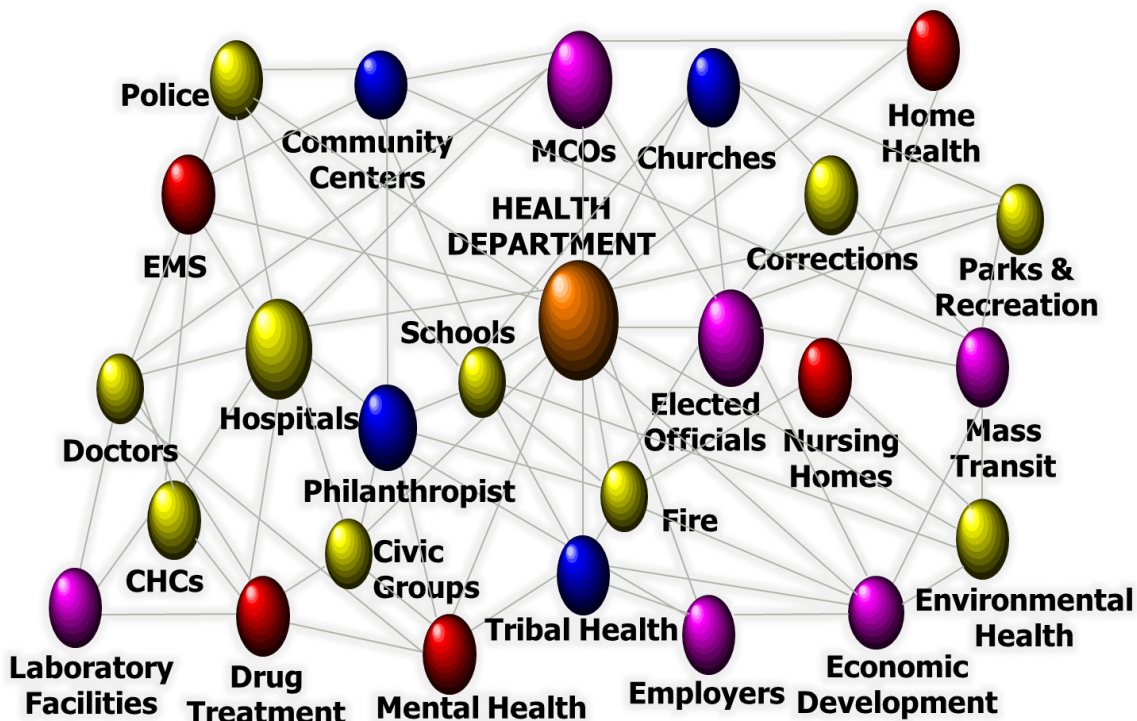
Police

Community Centers

MCOs

Churches

Home Health

EMS

HEALTH DEPARTMENT

Corrections

Parks & Recreation

Schools

Hospitals

Doctors

Elected Officials

Nursing Homes

Mass Transit

Philanthropist

Fire

CHCs

Civic Groups

Environmental Health

Tribal Health

Laboratory Facilities

Drug Treatment

Mental Health

Employers

Economic Development